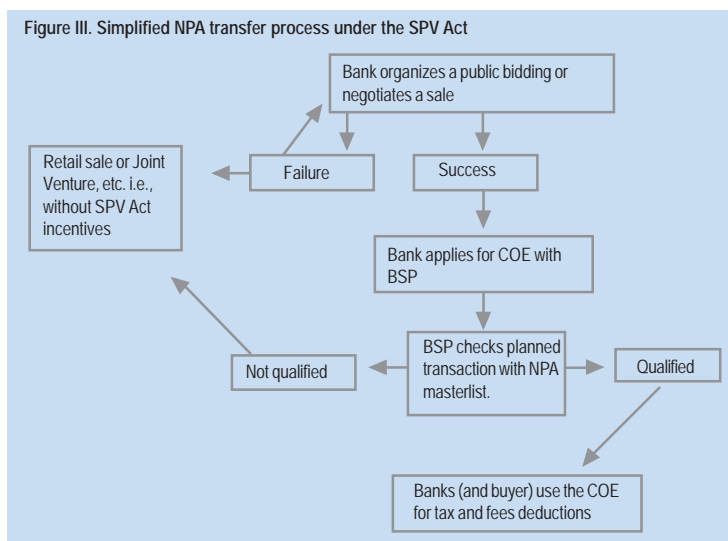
Figure III. Simplified NPA transfer process under the SPV Act

Bank organizes a public bidding or negotiates a sale

Retail sale or Joint Venture, etc. i.e., without SPV Act incentives

Failure

Success

Bank applies for COE with BSP

Not qualified

BSP checks planned transaction with NPA masterlist.

Qualified

Banks (and buyer) use the COE for tax and fees deductions